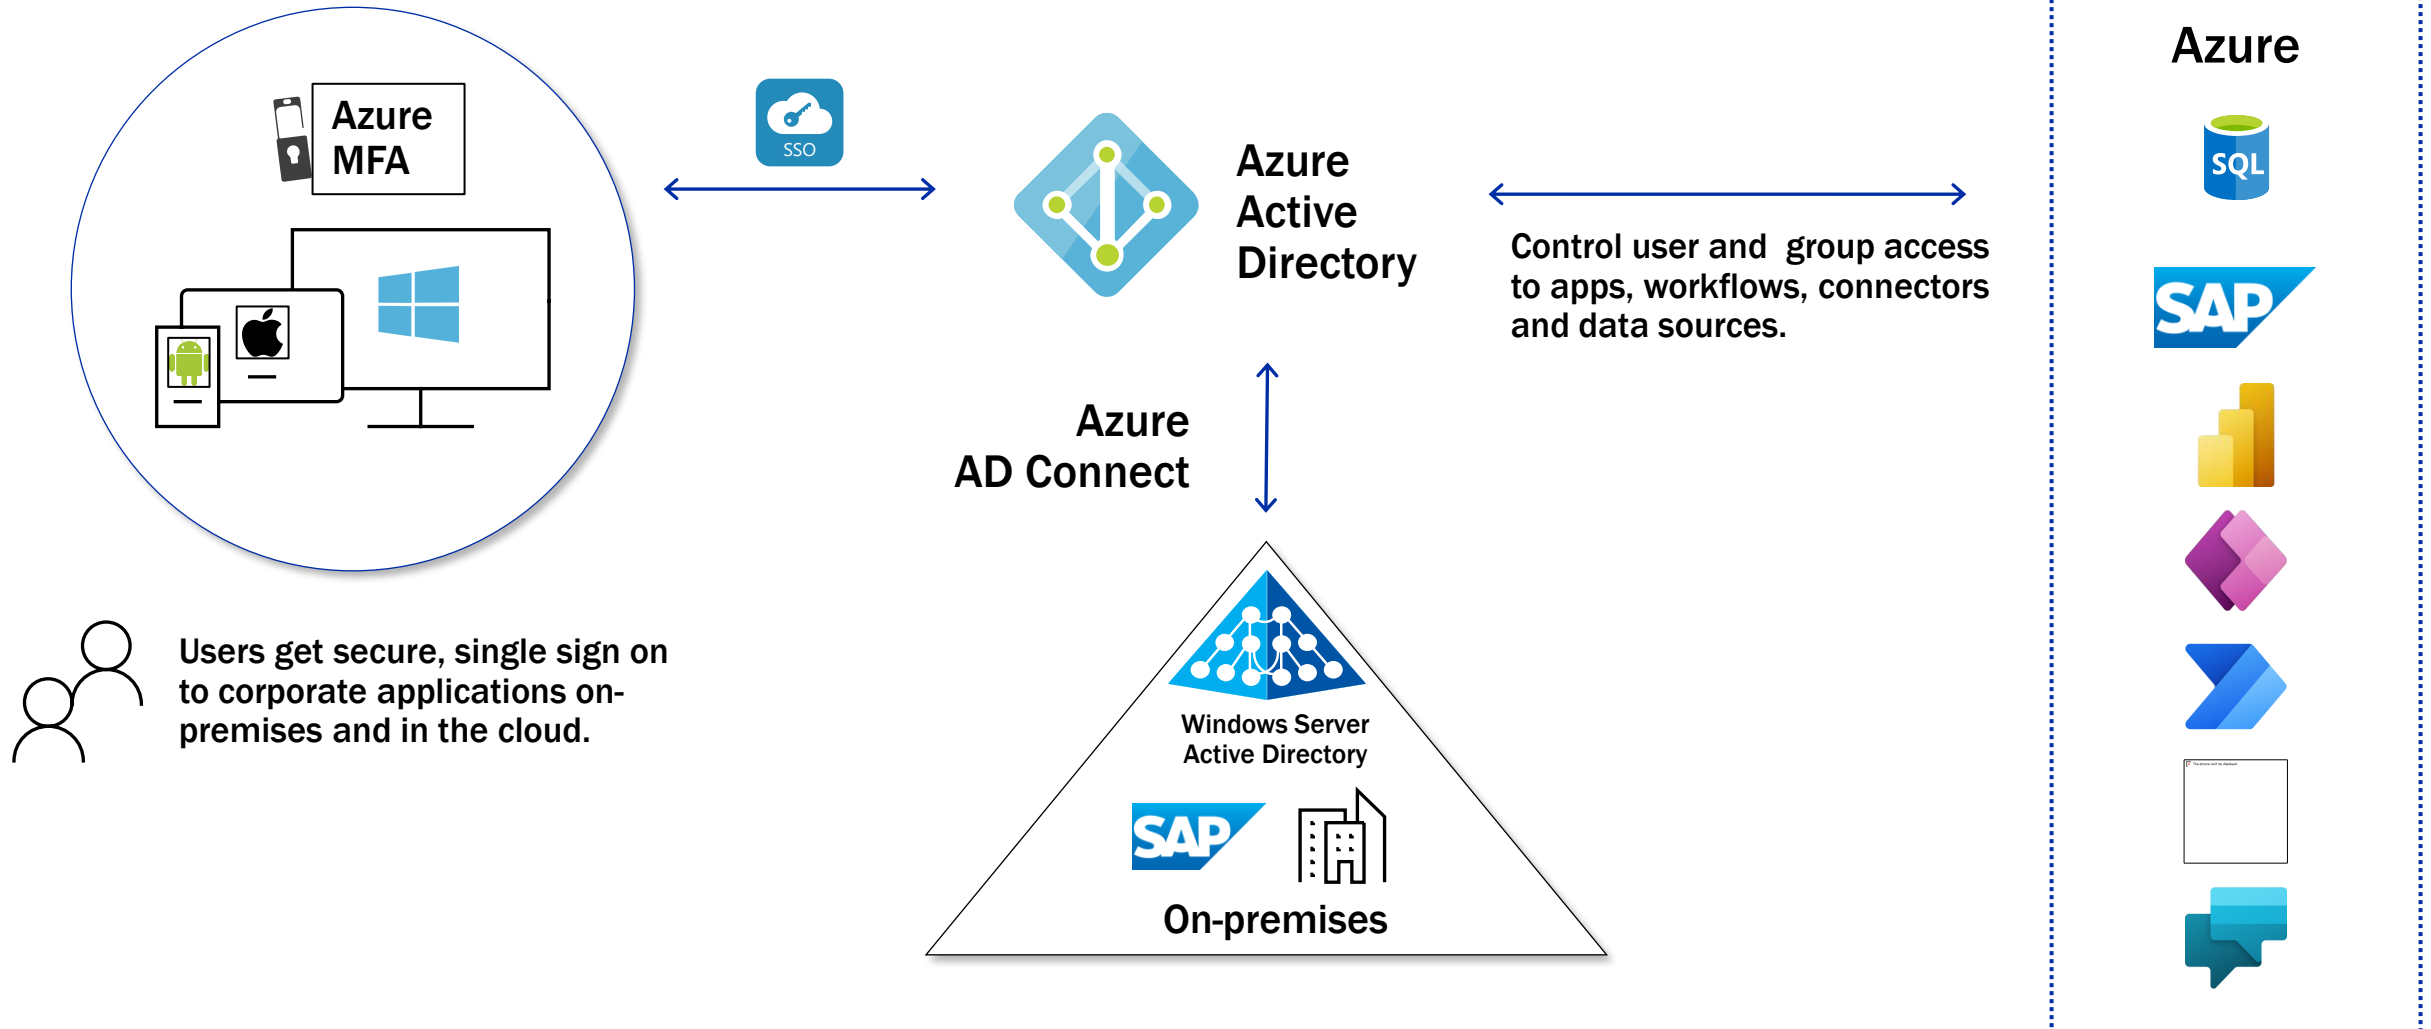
Azure MFA

SSO

Azure Active Directory

Control user and group access to apps, workflows, connectors and data sources.

Azure

SQL

SAP

Azure AD Connect

Users get secure, single sign on to corporate applications on-premises and in the cloud.

Windows Server Active Directory

SAP

On-premises